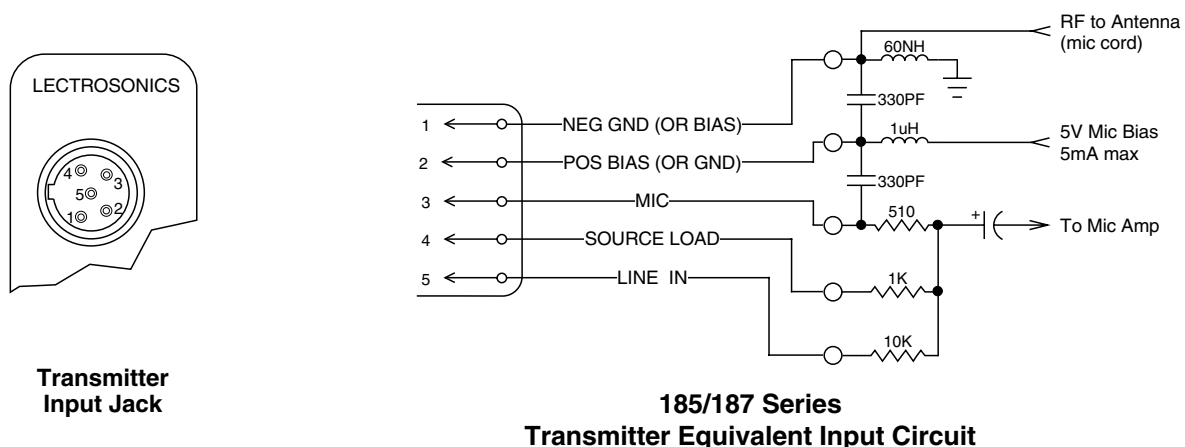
LECTROSONICS

4 3
5
1 2

Transmitter Input Jack

RF to Antenna (mic cord)

60NH

330PF

1uH

5V Mic Bias 5mA max

330PF

510

+

To Mic Amp

1K

10K

1 NEG GND (OR BIAS)

2 POS BIAS (OR GND)

3 MIC

4 SOURCE LOAD

5 LINE IN

185/187 Series
Transmitter Equivalent Input Circuit